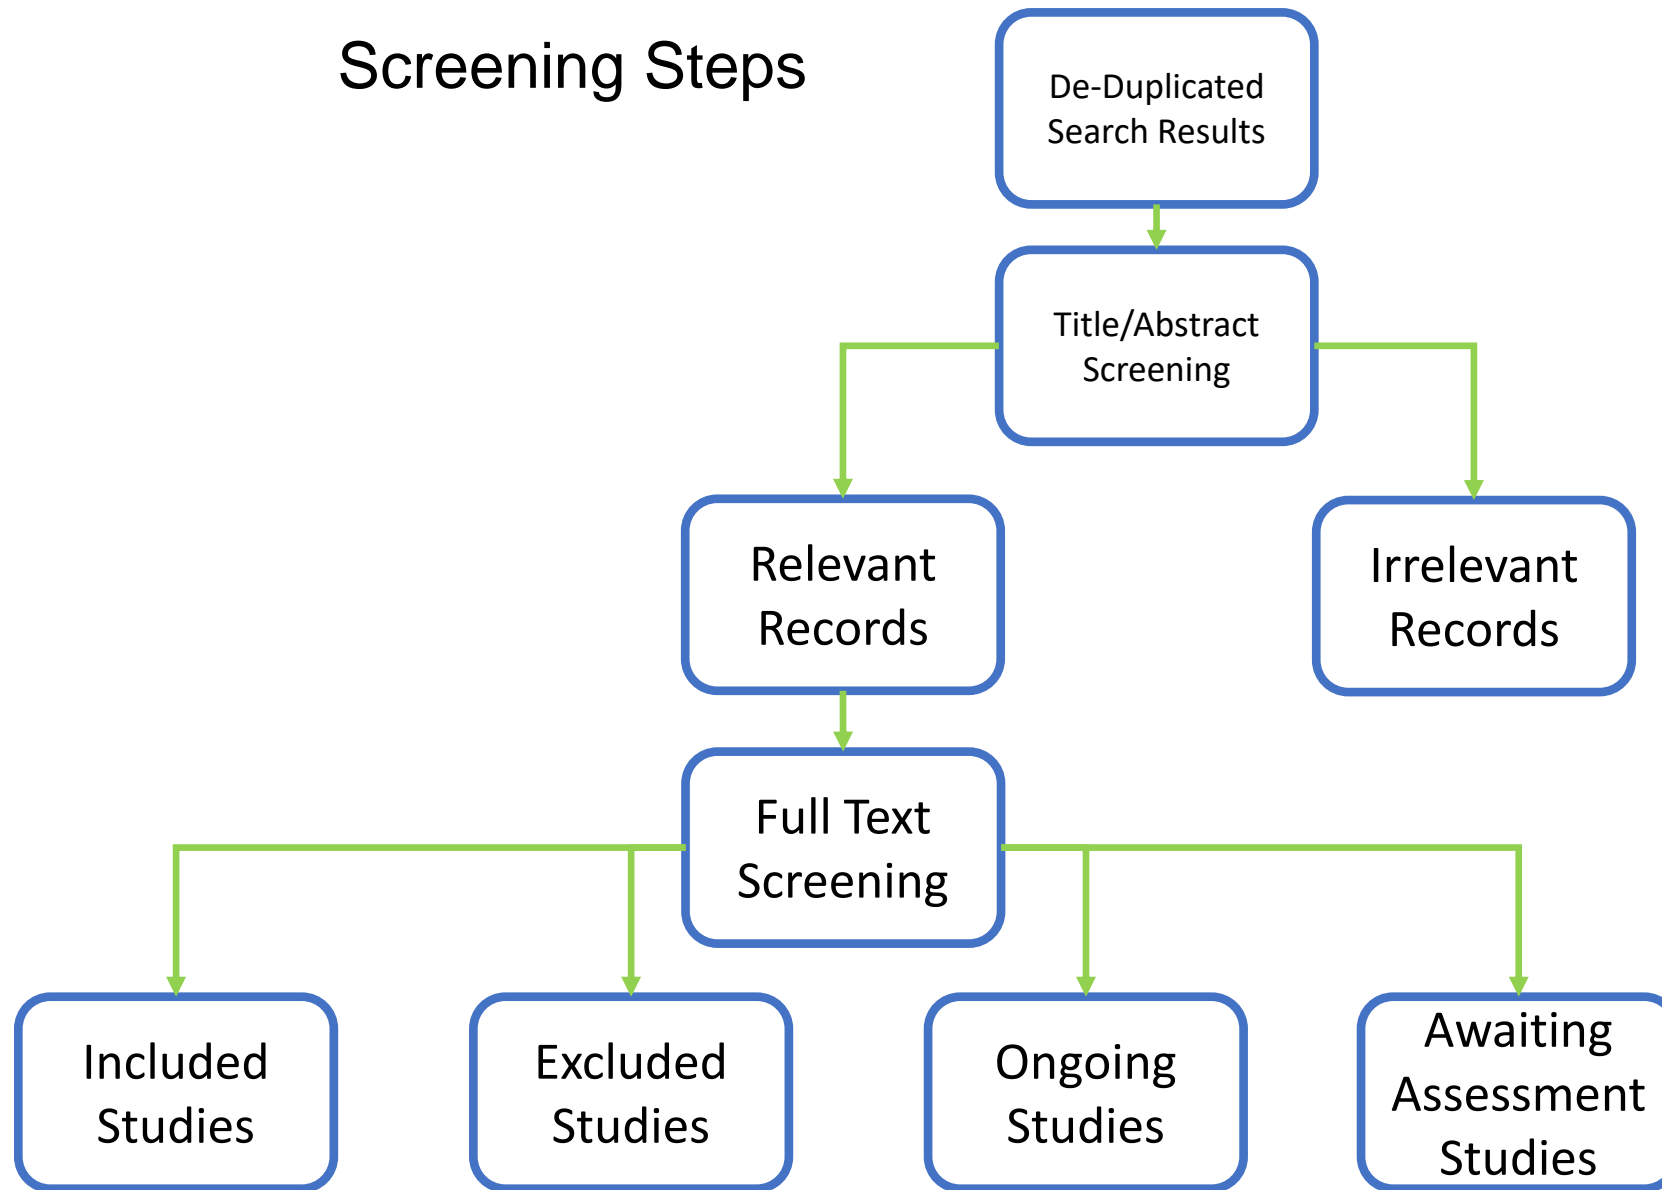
Screening Steps

De-Duplicated Search Results

Title/Abstract Screening

Relevant Records

Irrelevant Records

Full Text Screening

Included Studies

Excluded Studies

Ongoing Studies

Awaiting Assessment Studies